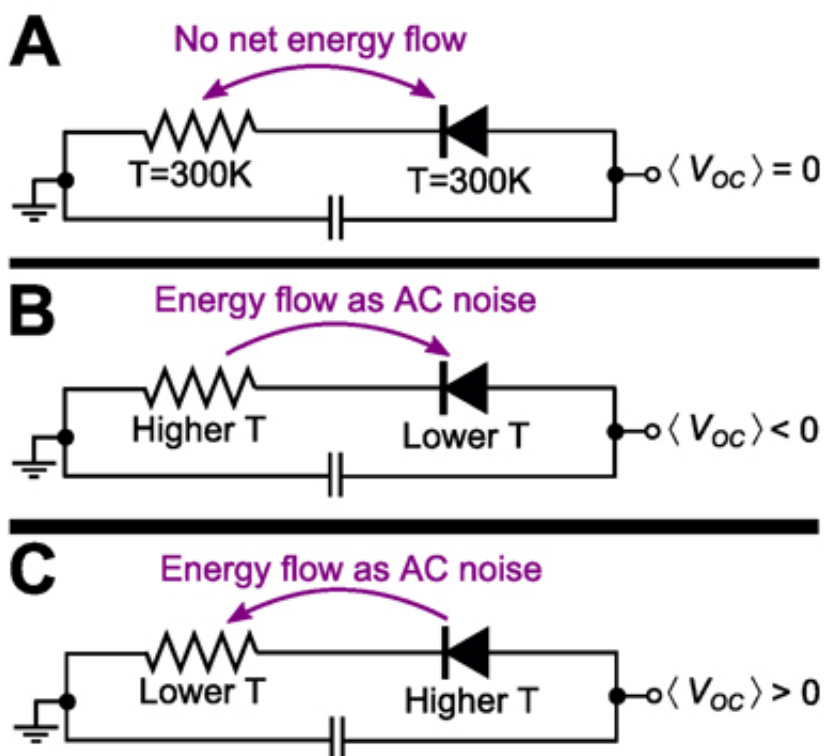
A

No net energy flow

T=300K

T=300K

$\langle V_{OC} \rangle = 0$

B

Energy flow as AC noise

Higher T

Lower T

$\langle V_{OC} \rangle < 0$

C

Energy flow as AC noise

Lower T

Higher T

$\langle V_{OC} \rangle > 0$